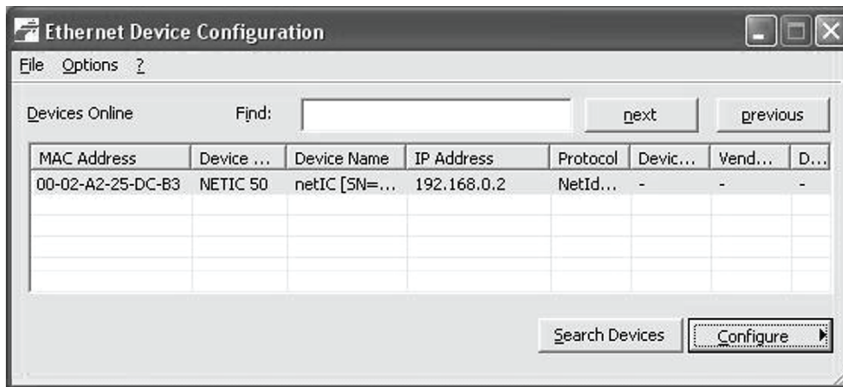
Ethernet Device Configuration

File Options ?

Devices Online Find: next previous

| MAC Address | Device ... | Device Name | IP Address | Protocol | Devic... | Vend... | D... |
|---|---|---|---|---|---|---|---|
| 00-02-A2-25-DC-B3 | NETIC 50 | netIC [SN=... | 192.168.0.2 | NetId... | - | - | - |

Search Devices Configure